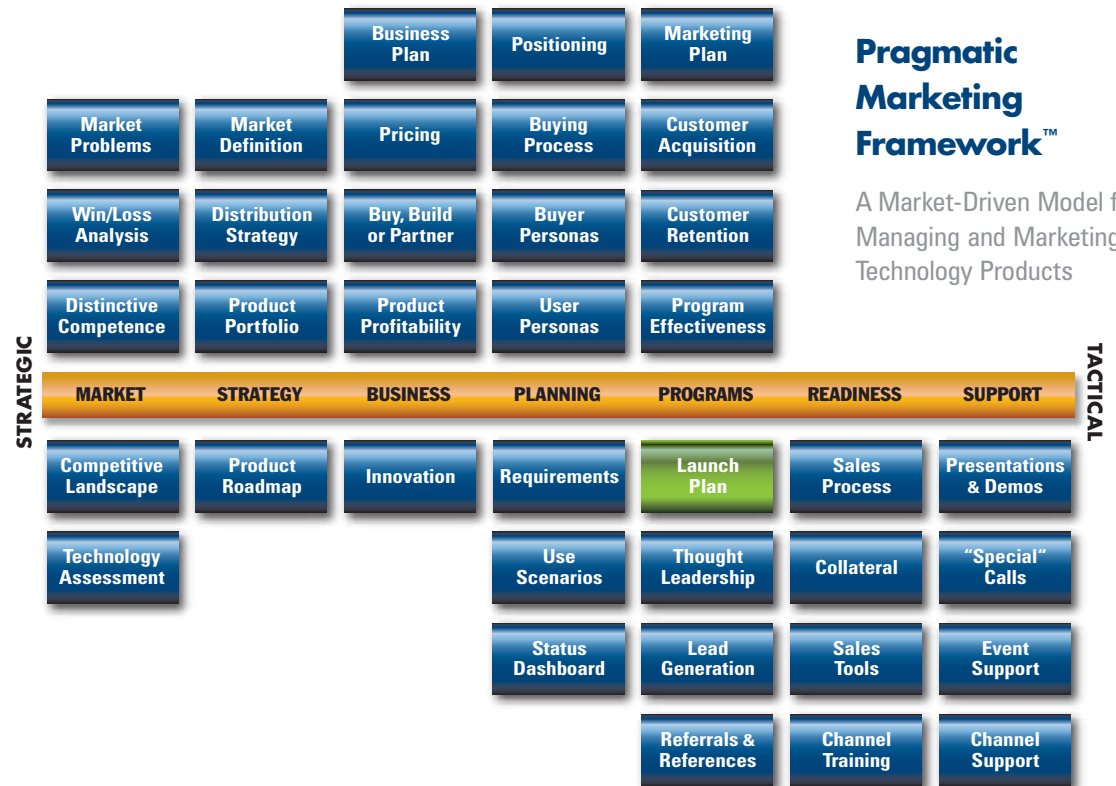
Pragmatic Marketing Framework™

A Market-Driven Model f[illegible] Managing and Marketing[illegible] Technology Products

Business Plan

Positioning

Marketing Plan

Market Problems

Market Definition

Pricing

Buying Process

Customer Acquisition

Win/Loss Analysis

Distribution Strategy

Buy, Build or Partner

Buyer Personas

Customer Retention

Distinctive Competence

Product Portfolio

Product Profitability

User Personas

Program Effectiveness

STRATEGIC

MARKET

STRATEGY

BUSINESS

PLANNING

PROGRAMS

READINESS

SUPPORT

TACTICAL

Competitive Landscape

Product Roadmap

Innovation

Requirements

Launch Plan

Sales Process

Presentations & Demos

Technology Assessment

Use Scenarios

Thought Leadership

Collateral

"Special" Calls

Status Dashboard

Lead Generation

Sales Tools

Event Support

Referrals & References

Channel Training

Channel Support